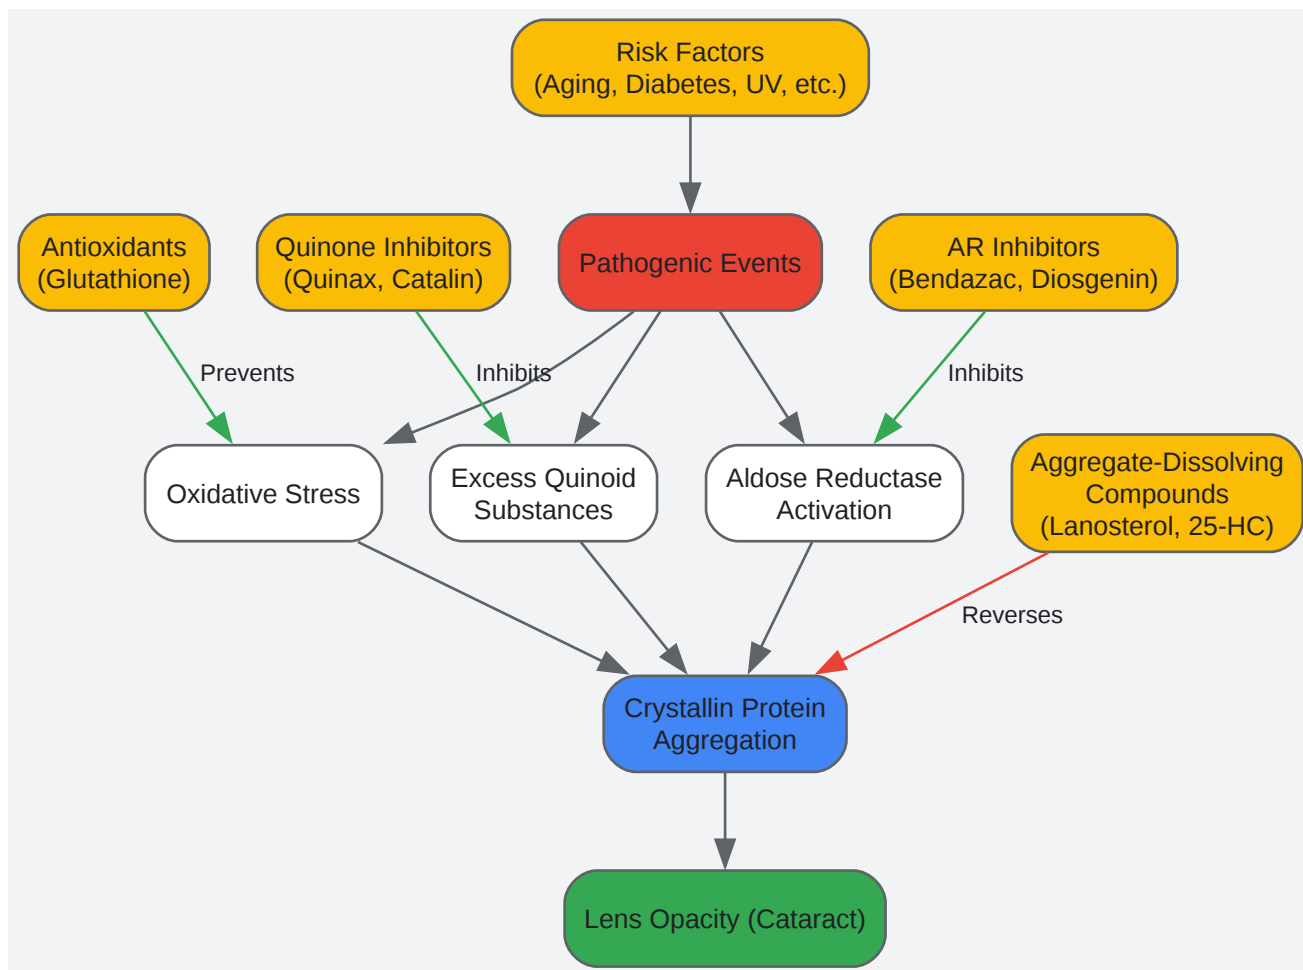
Risk Factors
(Aging, Diabetes, UV, etc.)

Antioxidants
(Glutathione)

Quinone Inhibitors
(Quinax, Catalin)

Pathogenic Events

AR Inhibitors
(Bendazac, Diosgenin)

Prevents

Inhibits

Inhibits

Oxidative Stress

Excess Quinoid Substances

Aldose Reductase Activation

Aggregate-Dissolving Compounds
(Lanosterol, 25-HC)

Reverses

Crystallin Protein Aggregation

Lens Opacity (Cataract)